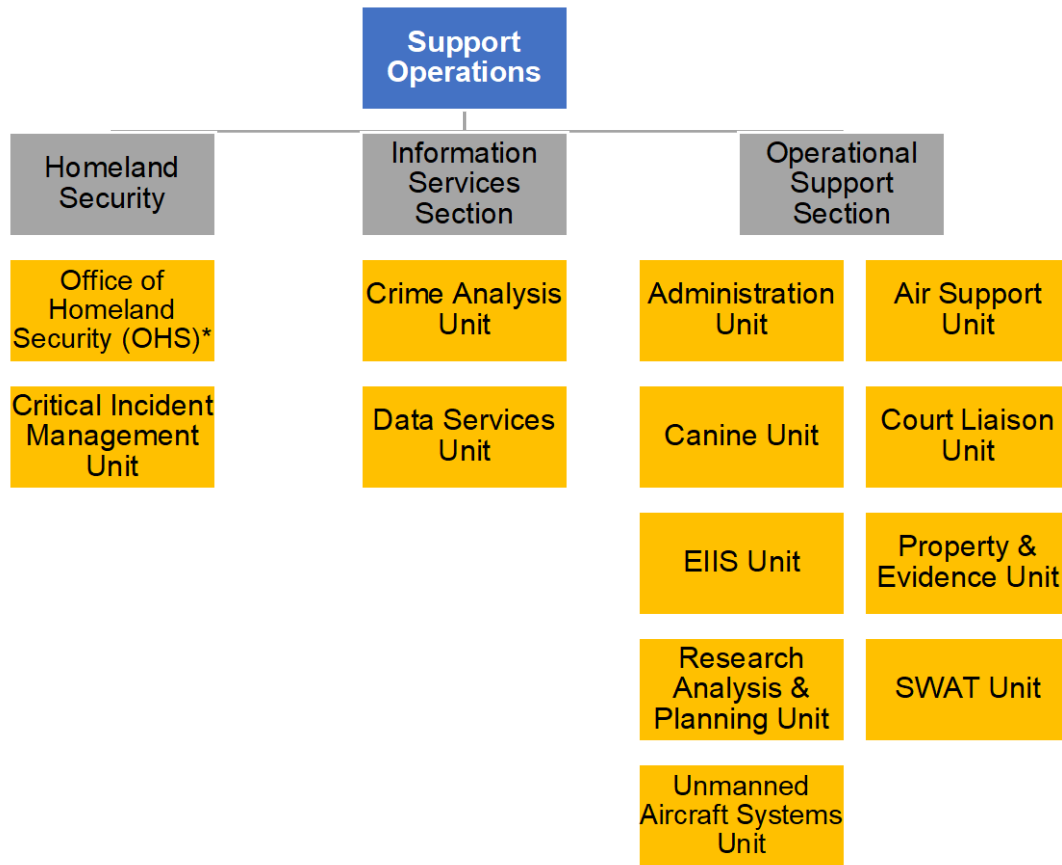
Support Operations

Homeland Security

Office of Homeland Security (OHS)*

Critical Incident Management Unit

Information Services Section

Crime Analysis Unit

Data Services Unit

Operational Support Section

Administration Unit

Canine Unit

EIIS Unit

Research Analysis & Planning Unit

Unmanned Aircraft Systems Unit

Air Support Unit

Court Liaison Unit

Property & Evidence Unit

SWAT Unit